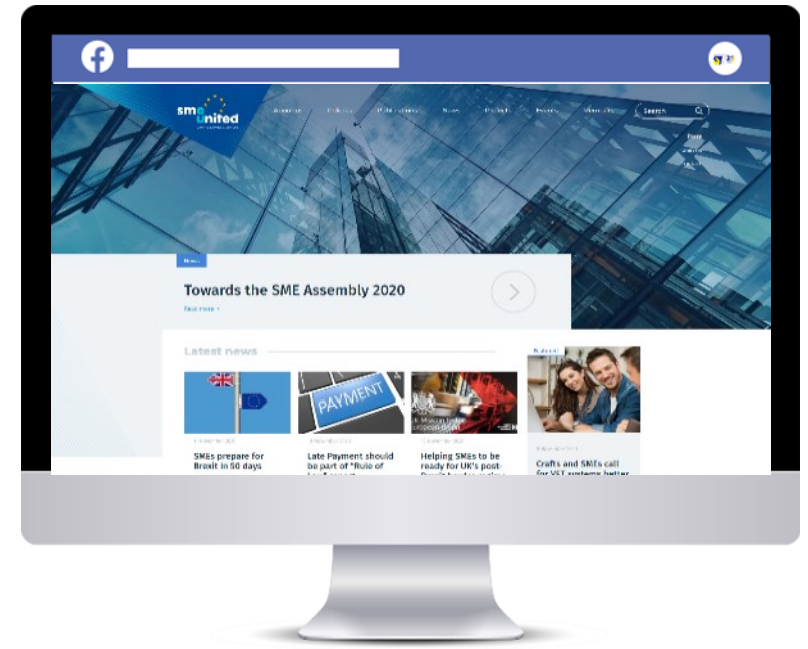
sme united

Search

News

Towards the SME Assembly 2020

Read more

Latest news

PAYMENT

SMEs prepare for Brexit in 50 days

Late Payment should be part of "Rule of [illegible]

Helping SMEs to be ready for UK's post-Brexit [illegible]

Crafts and SMEs call for VET systems better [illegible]